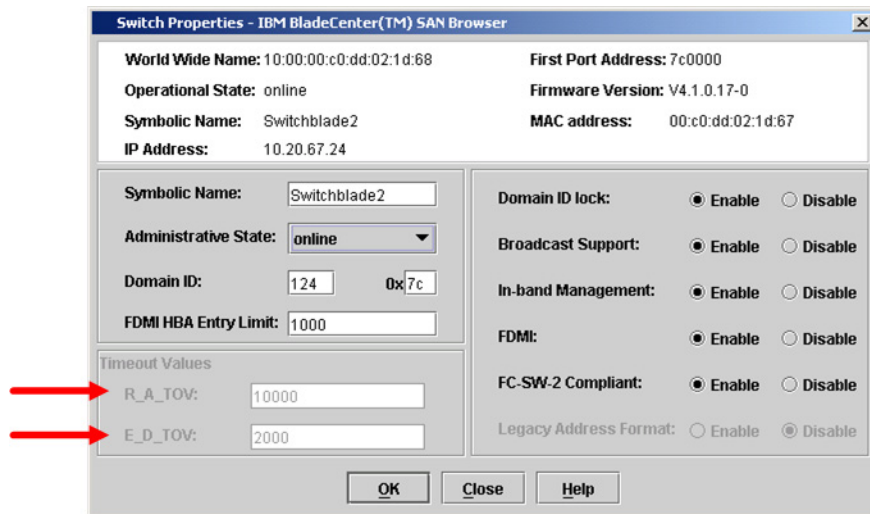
Switch Properties - IBM BladeCenter(TM) SAN Browser

World Wide Name: 10:00:00:c0:dd:02:1d:68
First Port Address: 7c0000
Operational State: online
Firmware Version: V4.1.0.17-0
Symbolic Name: Switchblade2
MAC address: 00:c0:dd:02:1d:67
IP Address: 10.20.67.24

Symbolic Name: Switchblade2
Administrative State: online
Domain ID: 124 0x 7c
FDMI HBA Entry Limit: 1000

Timeout Values
R_A_TOV: 10000
E_D_TOV: 2000

Domain ID lock: Enable Disable
Broadcast Support: Enable Disable
In-band Management: Enable Disable
FDMI: Enable Disable
FC-SW-2 Compliant: Enable Disable
Legacy Address Format: Enable Disable

OK Close Help